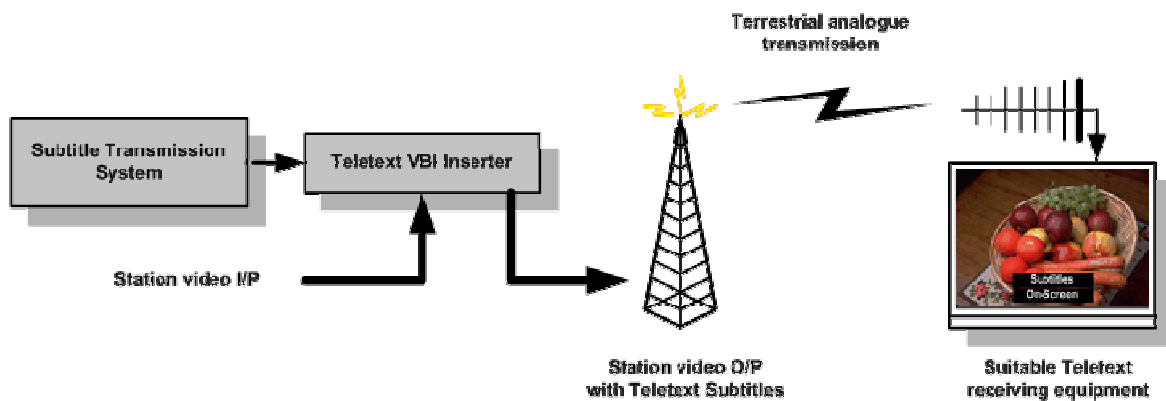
Terrestrial analogue transmission

Subtitle Transmission System

Teletext VBI Inserter

Station video I/P

Subtitles
On-Screen

Station video O/P with Teletext Subtitles

Suitable Teletext receiving equipment